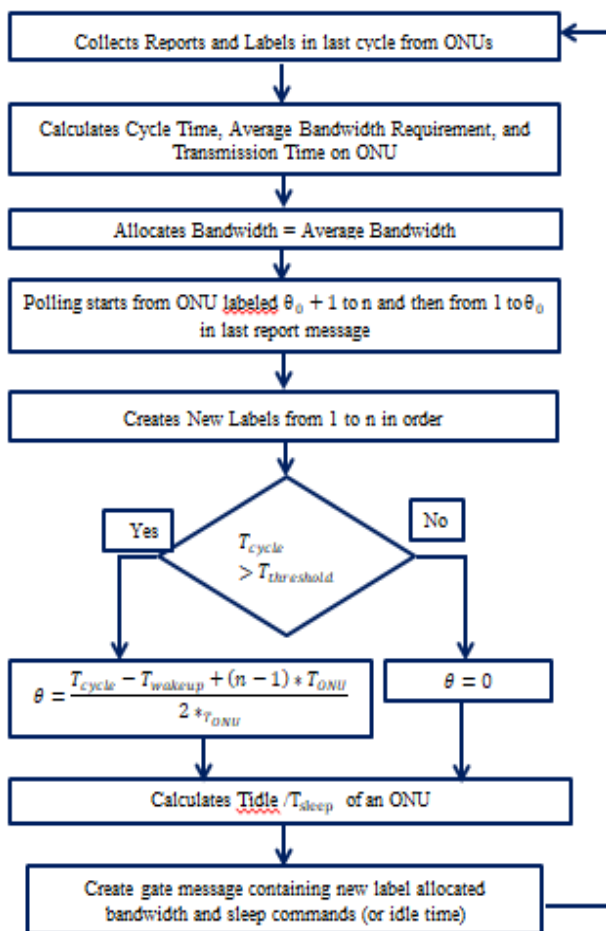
Collects Reports and Labels in last cycle from ONUs

Calculates Cycle Time, Average Bandwidth Requirement, and Transmission Time on ONU

Allocates Bandwidth = Average Bandwidth

Polling starts from ONU labeled $\theta_0 + 1$ to n and then from 1 to $\theta_0$ in last report message

Creates New Labels from 1 to n in order

Yes

No

$T_{cycle} > T_{threshold}$

$\theta = \frac{T_{cycle} - T_{wakeup} + (n-1) * T_{ONU}}{2 * T_{ONU}}$

$\theta = 0$

Calculates Tidle /$T_{sleep}$ of an ONU

Create gate message containing new label allocated bandwidth and sleep commands (or idle time)